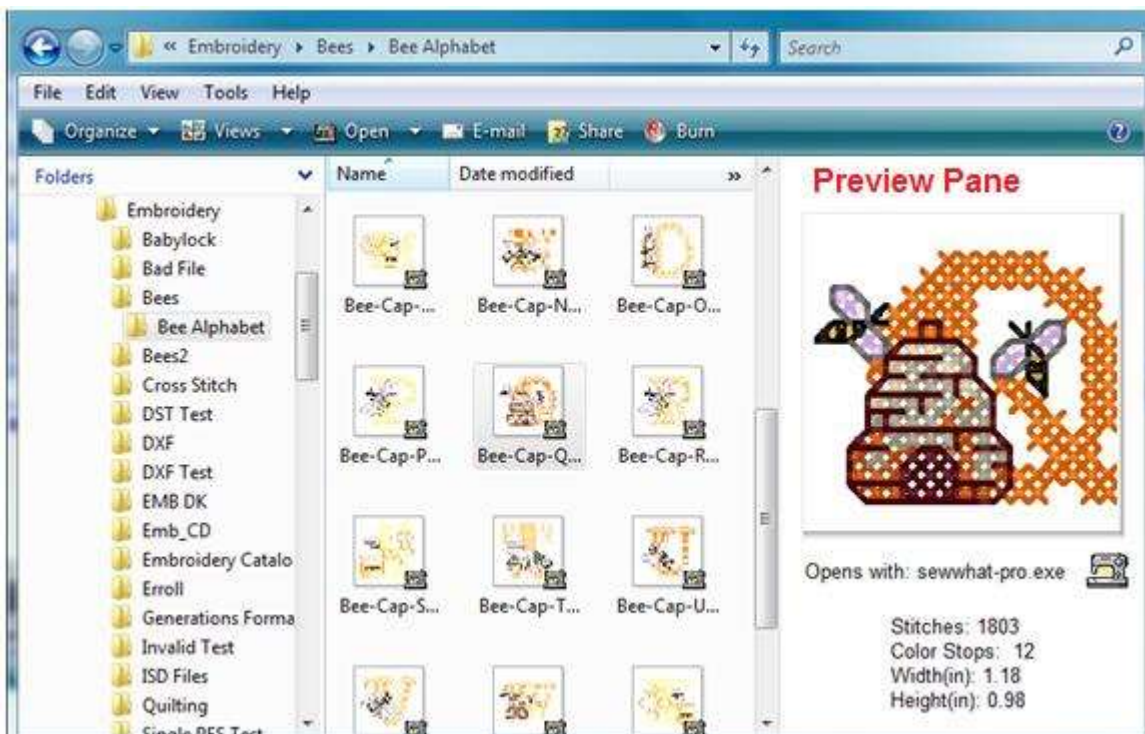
« Embroidery ▸ Bees ▸ Bee Alphabet

Search

File Edit View Tools Help

Organize ▾ Views ▾ Open ▾ E-mail Share Burn

Folders

Embroidery
Babylock
Bad File
Bees
Bee Alphabet
Bees2
Cross Stitch
DST Test
DXF
DXF Test
EMB DK
Emb_CD
Embroidery Catalo
Erroll
Generations Forma
Invalid Test
ISD Files
Quilting
Single PES Test

Name
Date modified
»

Bee-Cap-...
Bee-Cap-N...
Bee-Cap-O...
Bee-Cap-P...
Bee-Cap-Q...
Bee-Cap-R...
Bee-Cap-S...
Bee-Cap-T...
Bee-Cap-U...

Preview Pane

Opens with: sewwhat-pro.exe

Stitches: 1803
Color Stops: 12
Width(in): 1.18
Height(in): 0.98